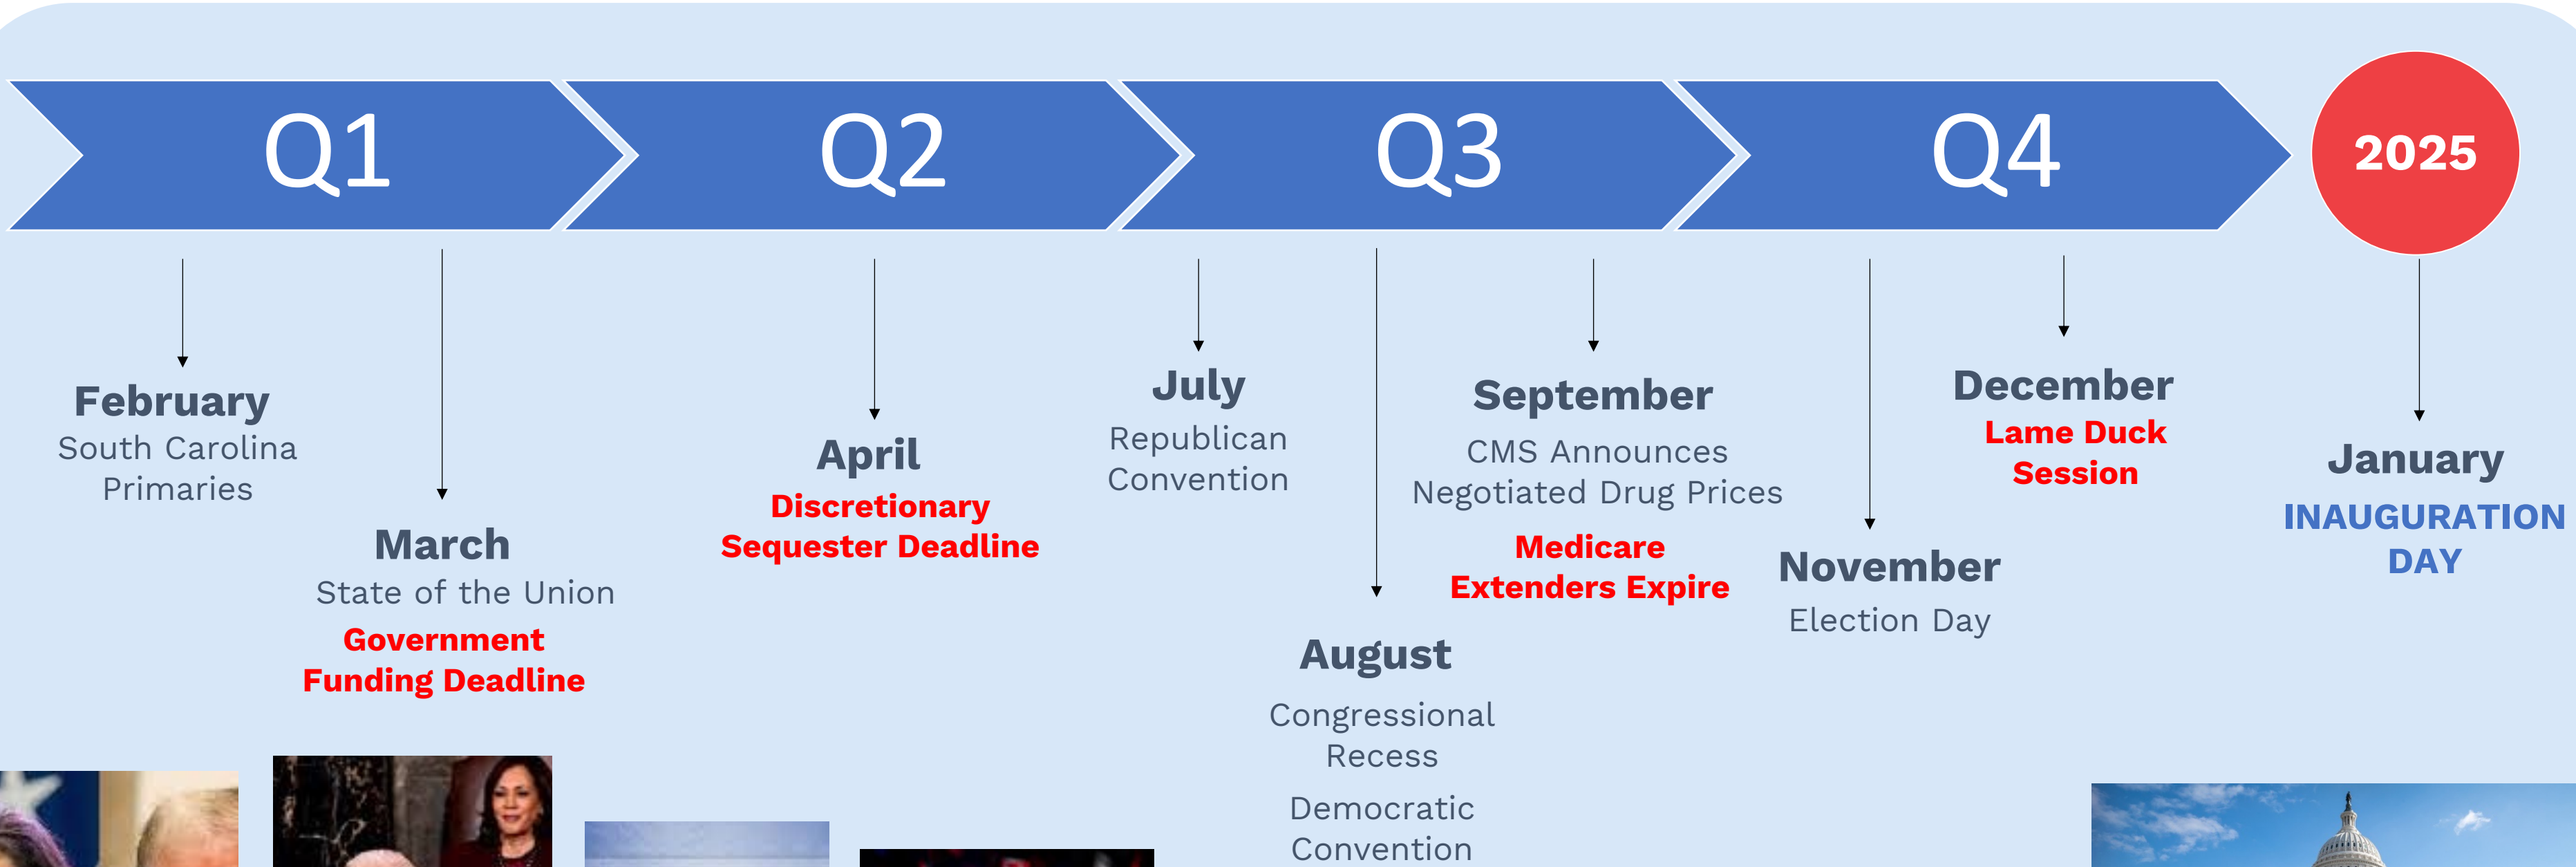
Q1

Q2

Q3

Q4

2025

February
South Carolina Primaries

March
State of the Union
Government Funding Deadline

April
Discretionary Sequester Deadline

July
Republican Convention

August
Congressional Recess
Democratic Convention

September
CMS Announces Negotiated Drug Prices
Medicare Extenders Expire

November
Election Day

December
Lame Duck Session

January
INAUGURATION DAY